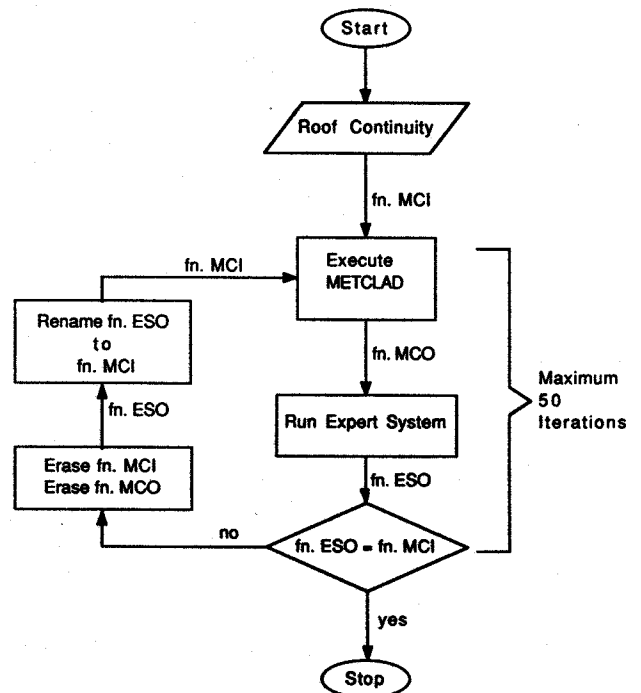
Start

Roof Continuity

fn. MCI

fn. MCI

Execute METCLAD

Rename fn. ESO to fn. MCI

fn. MCO

fn. ESO

Run Expert System

Maximum 50 Iterations

Erase fn. MCI
Erase fn. MCO

fn. ESO

no

fn. ESO = fn. MCI

yes

Stop